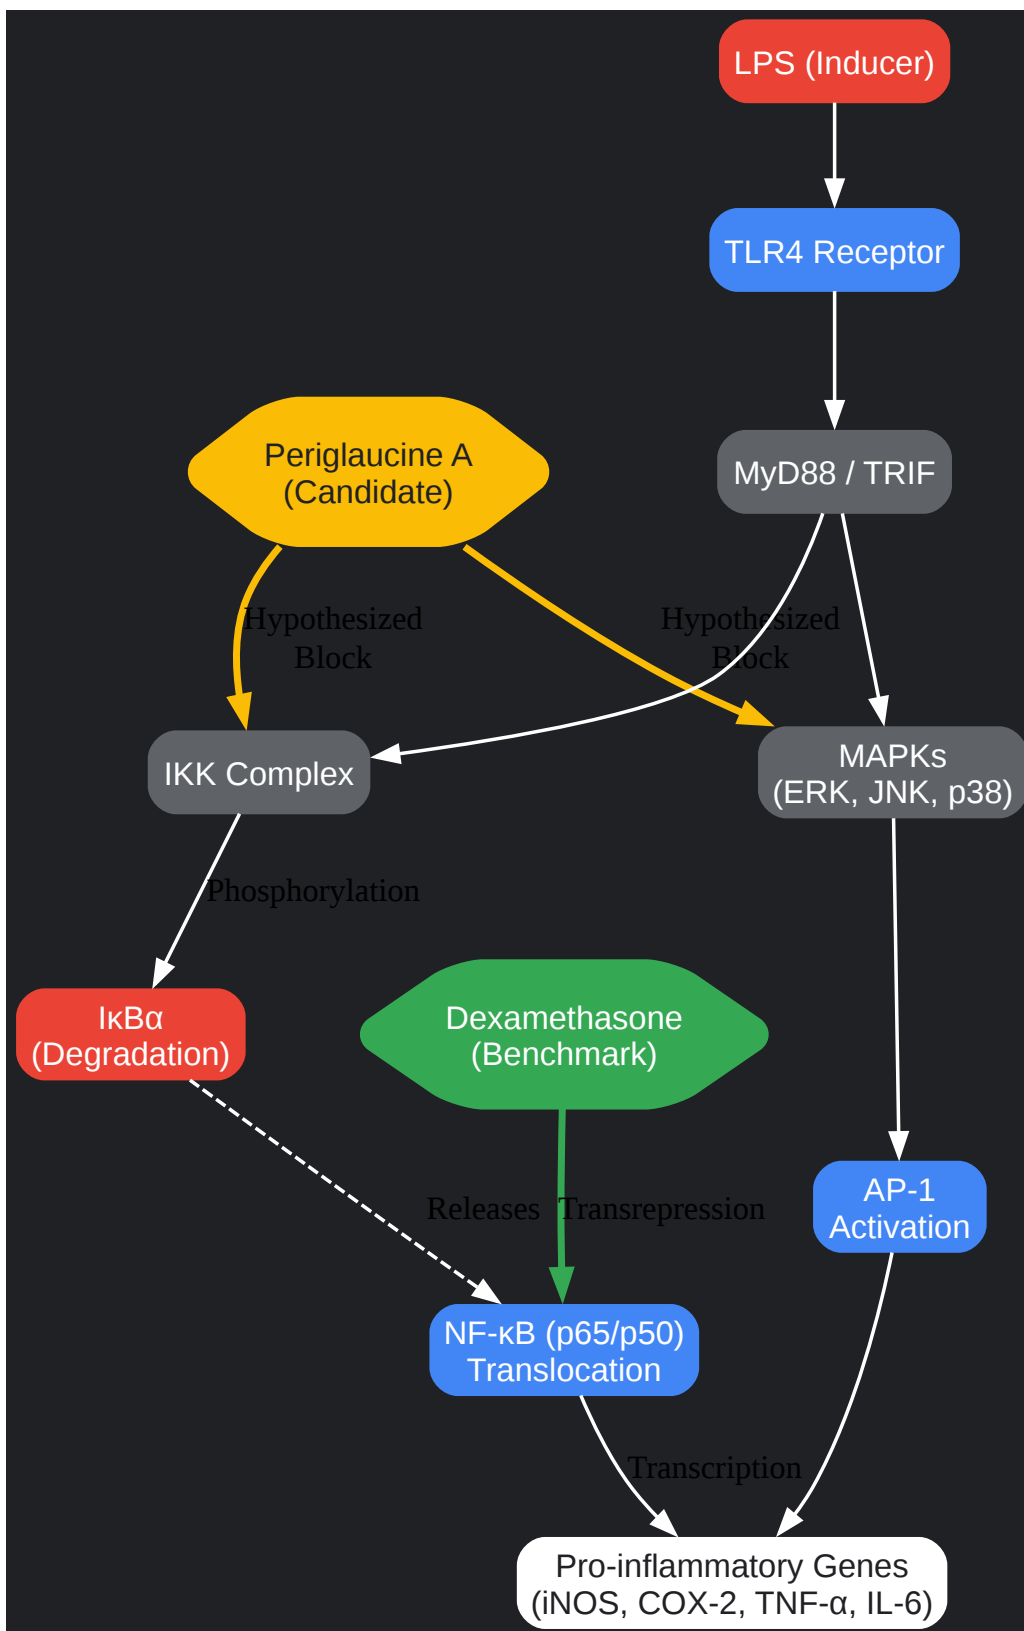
LPS (Inducer)

TLR4 Receptor

Periglaucine A
(Candidate)

MyD88 / TRIF

Hypothesized
Block

Hypothesized
Block

IKK Complex

MAPKs
(ERK, JNK, p38)

Phosphorylation

IκBα
(Degradation)

Dexamethasone
(Benchmark)

Releases

Transrepression

AP-1
Activation

NF-κB (p65/p50)
Translocation

Transcription

Pro-inflammatory Genes
(iNOS, COX-2, TNF-α, IL-6)